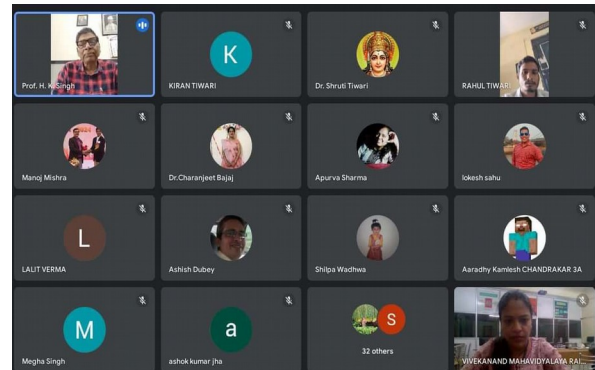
Prof. H. K. Singh

K

KIRAN TIWARI

Dr. Shruti Tiwari

RAHUL TIWARI

Manoj Mishra

Dr.Charanjeet Bajaj

Apurva Sharma

lokesh sahu

L

LALIT VERMA

Ashish Dubey

Shilpa Wadhwa

Aaradhy Kamlesh CHANDRAKAR 3A

M

Megha Singh

a

ashok kumar jha

S

32 others

VIVEKANAND MAHAVIDYALAYA RAI...